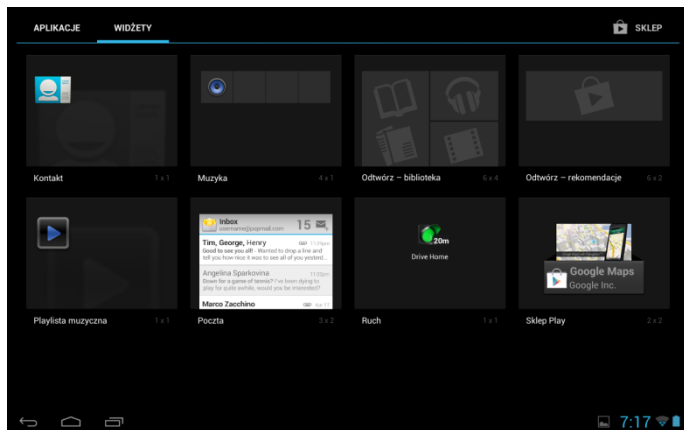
APLIKACJE WIDŻETY SKLEP

Kontakt 1 x 1

Muzyka 4 x 1

Odtwórz – biblioteka 6 x 4

Odtwórz – rekomendacje 6 x 2

Playlista muzyczna 1 x 1

Inbox
username@gmail.com 15

Tim, George, Henry
Good to see you it!! - Wanted to drop a line and tell you how nice it was to see all of you yesterd...

Angelina Sparkovina
Down for a game of tennis? I've been dying to play for quite awhile, would you be interested...

Marco Zacchino

Poczta 3 x 2

20m
Drive Home

Ruch 1 x 1

Google Maps
Google Inc.

Sklep Play 2 x 2

7:17